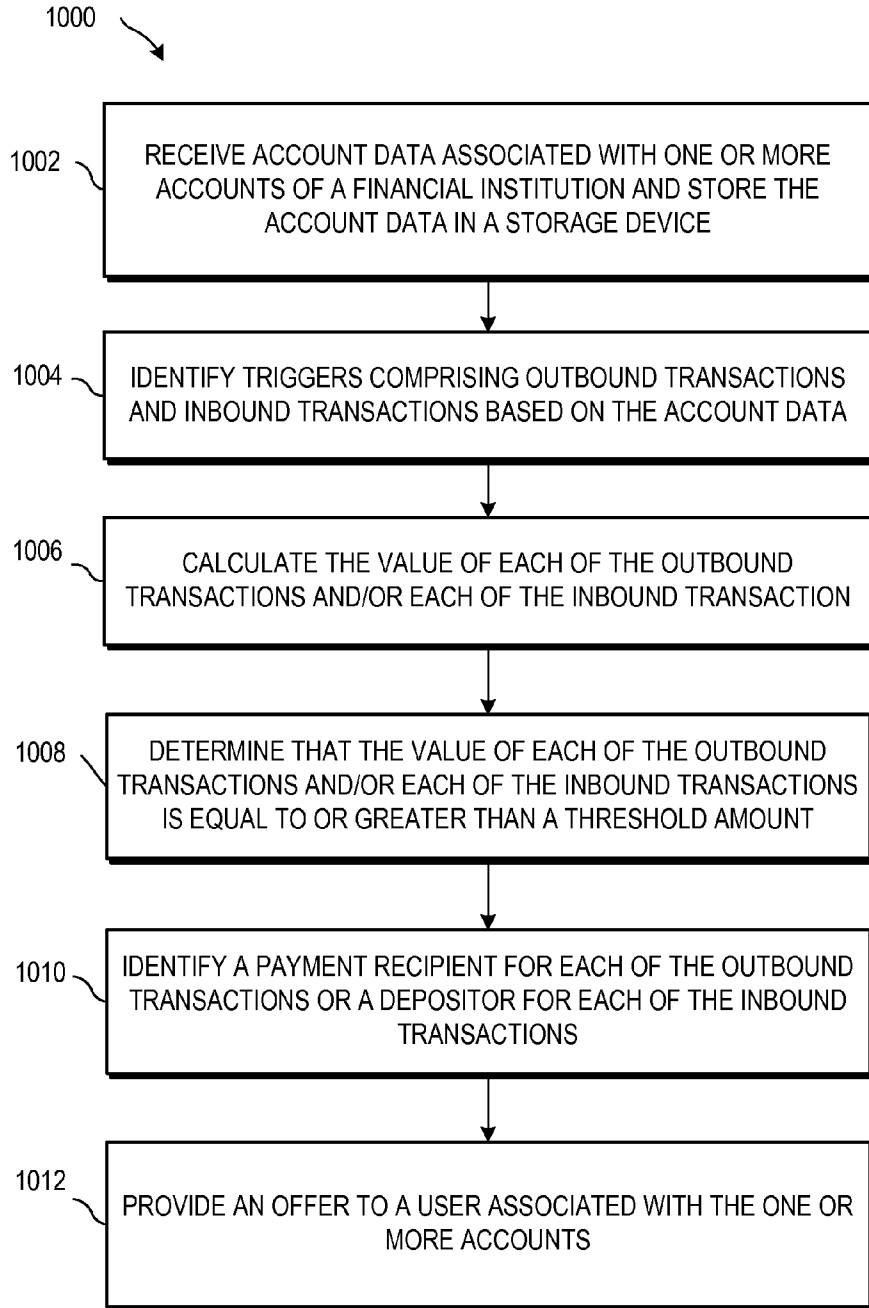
1000

1002

RECEIVE ACCOUNT DATA ASSOCIATED WITH ONE OR MORE ACCOUNTS OF A FINANCIAL INSTITUTION AND STORE THE ACCOUNT DATA IN A STORAGE DEVICE

1004

IDENTIFY TRIGGERS COMPRISING OUTBOUND TRANSACTIONS AND INBOUND TRANSACTIONS BASED ON THE ACCOUNT DATA

1006

CALCULATE THE VALUE OF EACH OF THE OUTBOUND TRANSACTIONS AND/OR EACH OF THE INBOUND TRANSACTION

1008

DETERMINE THAT THE VALUE OF EACH OF THE OUTBOUND TRANSACTIONS AND/OR EACH OF THE INBOUND TRANSACTIONS IS EQUAL TO OR GREATER THAN A THRESHOLD AMOUNT

1010

IDENTIFY A PAYMENT RECIPIENT FOR EACH OF THE OUTBOUND TRANSACTIONS OR A DEPOSITOR FOR EACH OF THE INBOUND TRANSACTIONS

1012

PROVIDE AN OFFER TO A USER ASSOCIATED WITH THE ONE OR MORE ACCOUNTS